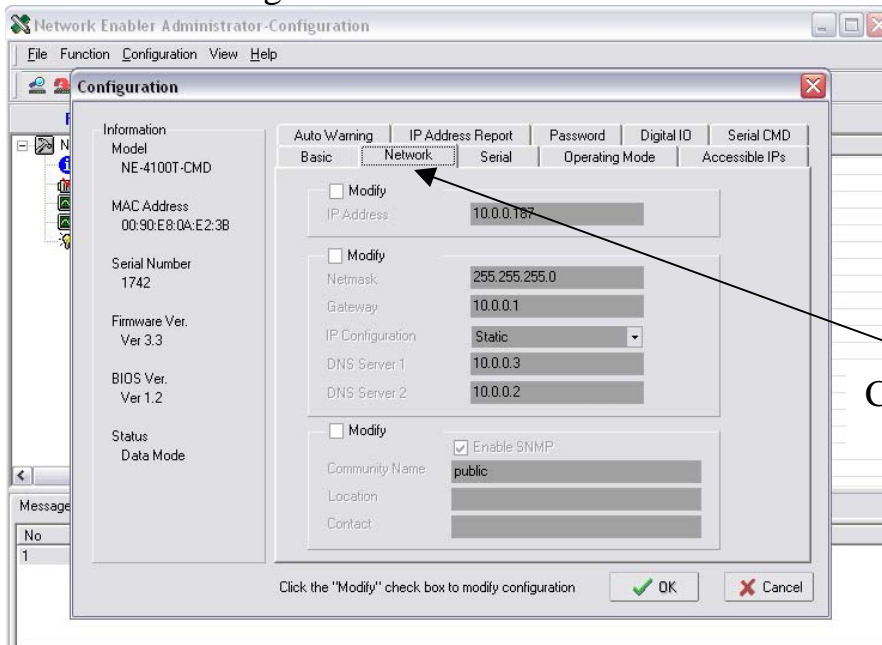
Network Enabler Administrator-Configuration

File Function Configuration View Help

Configuration

Information
Model
NE-4100T-CMD

MAC Address
00:90:E8:0A:E2:3B

Serial Number
1742

Firmware Ver.
Ver 3.3

BIOS Ver.
Ver 1.2

Status
Data Mode

Auto Warning | IP Address Report | Password | Digital IO | Serial CMD
Basic | Network | Serial | Operating Mode | Accessible IPs

Modify
IP Address 10.0.0.187

Modify
Netmask 255.255.255.0
Gateway 10.0.0.1
IP Configuration Static
DNS Server 1 10.0.0.3
DNS Server 2 10.0.0.2

Modify
Enable SNMP
Community Name public
Location
Contact

Click the "Modify" check box to modify configuration

OK

Cancel

Message

No
1

C